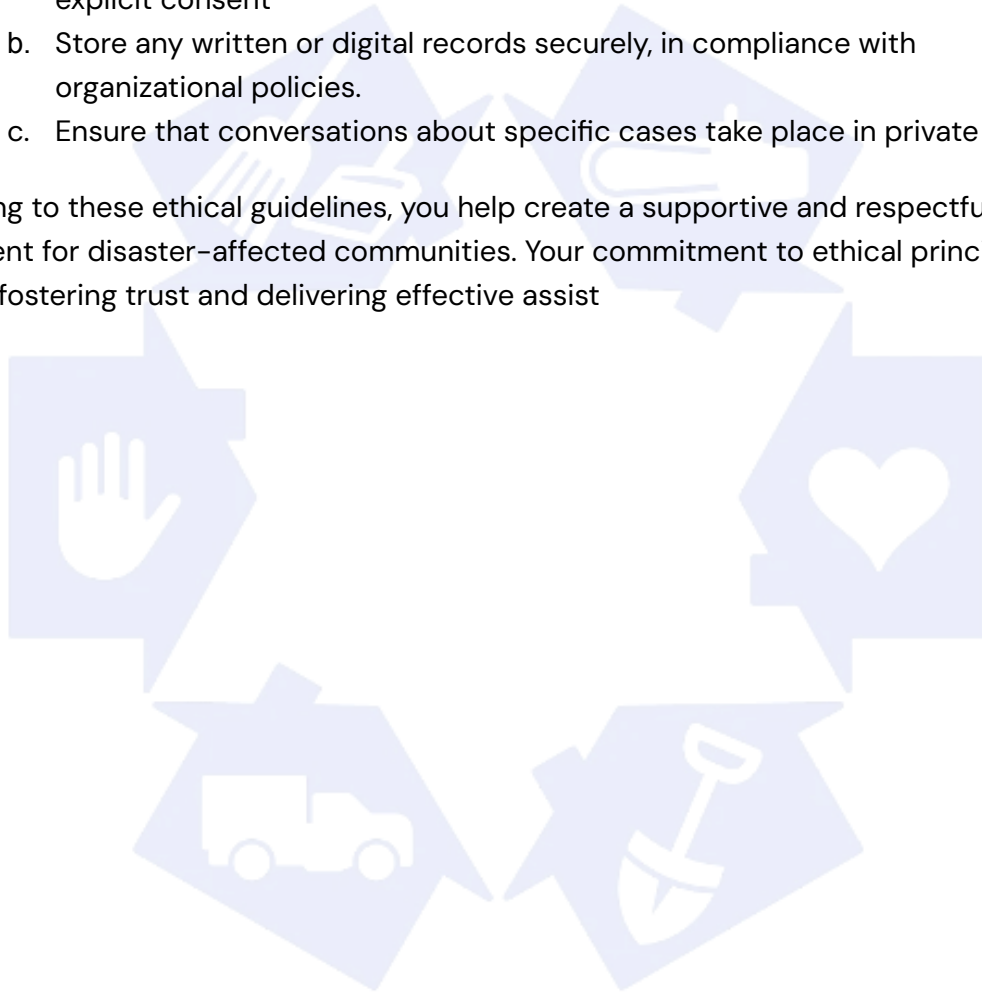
explicit consent

b. Store any written or digital records securely, in compliance with organizational policies.

c. Ensure that conversations about specific cases take place in private

ng to these ethical guidelines, you help create a supportive and respectfu ent for disaster-affected communities. Your commitment to ethical princ fostering trust and delivering effective assist